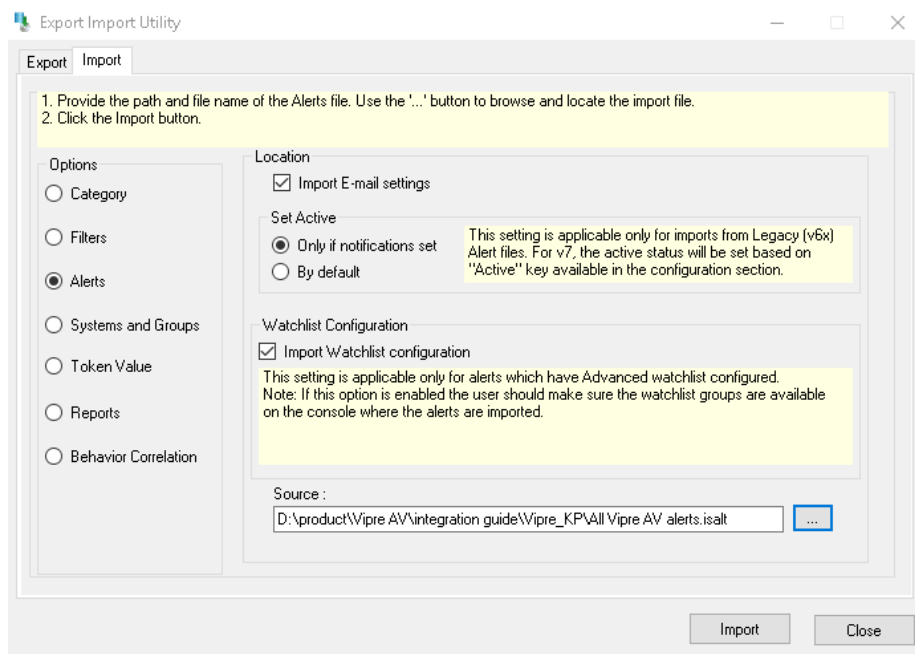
Export Import Utility

Export Import

1. Provide the path and file name of the Alerts file. Use the '...' button to browse and locate the import file.
2. Click the Import button.

Options

Category

Filters

Alerts

Systems and Groups

Token Value

Reports

Behavior Correlation

Location

Import E-mail settings

Set Active

Only if notifications set

By default

This setting is applicable only for imports from Legacy (v6x) Alert files. For v7, the active status will be set based on "Active" key available in the configuration section.

Watchlist Configuration

Import Watchlist configuration

This setting is applicable only for alerts which have Advanced watchlist configured.
Note: If this option is enabled the user should make sure the watchlist groups are available on the console where the alerts are imported.

Source :

D:\product\Vipre AV\integration guide\Vipre_KP\All Vipre AV alerts.isalt

...

Import

Close